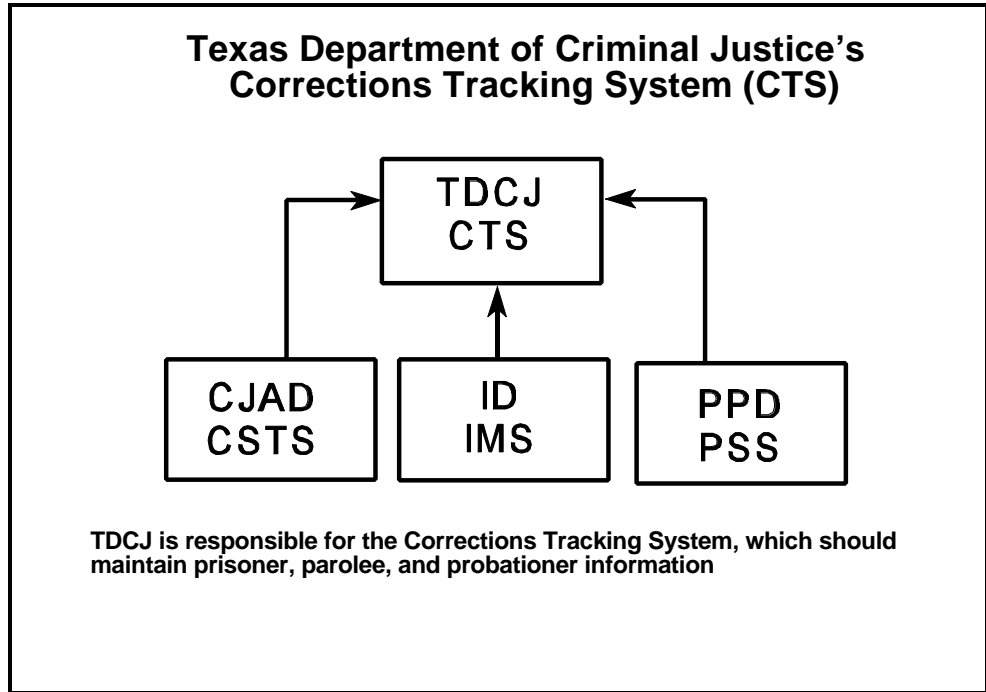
Texas Department of Criminal Justice's Corrections Tracking System (CTS)

TDCJ
CTS

CJAD
CSTS

ID
IMS

PPD
PSS

TDCJ is responsible for the Corrections Tracking System, which should maintain prisoner, parolee, and probationer information